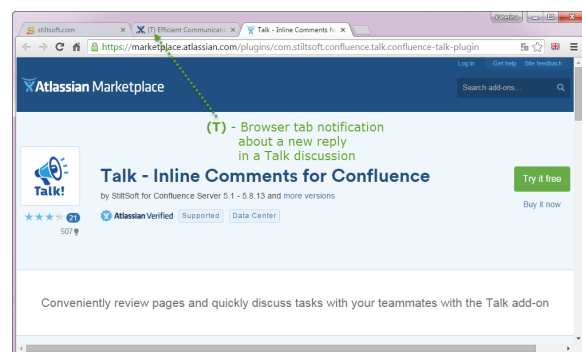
stiltsoft.com
(T) Efficient Communicati
Talk - Inline Comments fo
Kateryna

https://marketplace.atlassian.com/plugins/com.stiltsoft.confluence.talk.confluence-talk-plugin

Log in Get help Site feedback

Atlassian Marketplace

Search add-ons...

(T) - Browser tab notification about a new reply in a Talk discussion

Talk!

Talk - Inline Comments for Confluence

by StiltSoft for Confluence Server 5.1 - 5.8.13 and more versions

21

507

Atlassian Verified Supported Data Center

Try it free

Buy it now

Conveniently review pages and quickly discuss tasks with your teammates with the Talk add-on